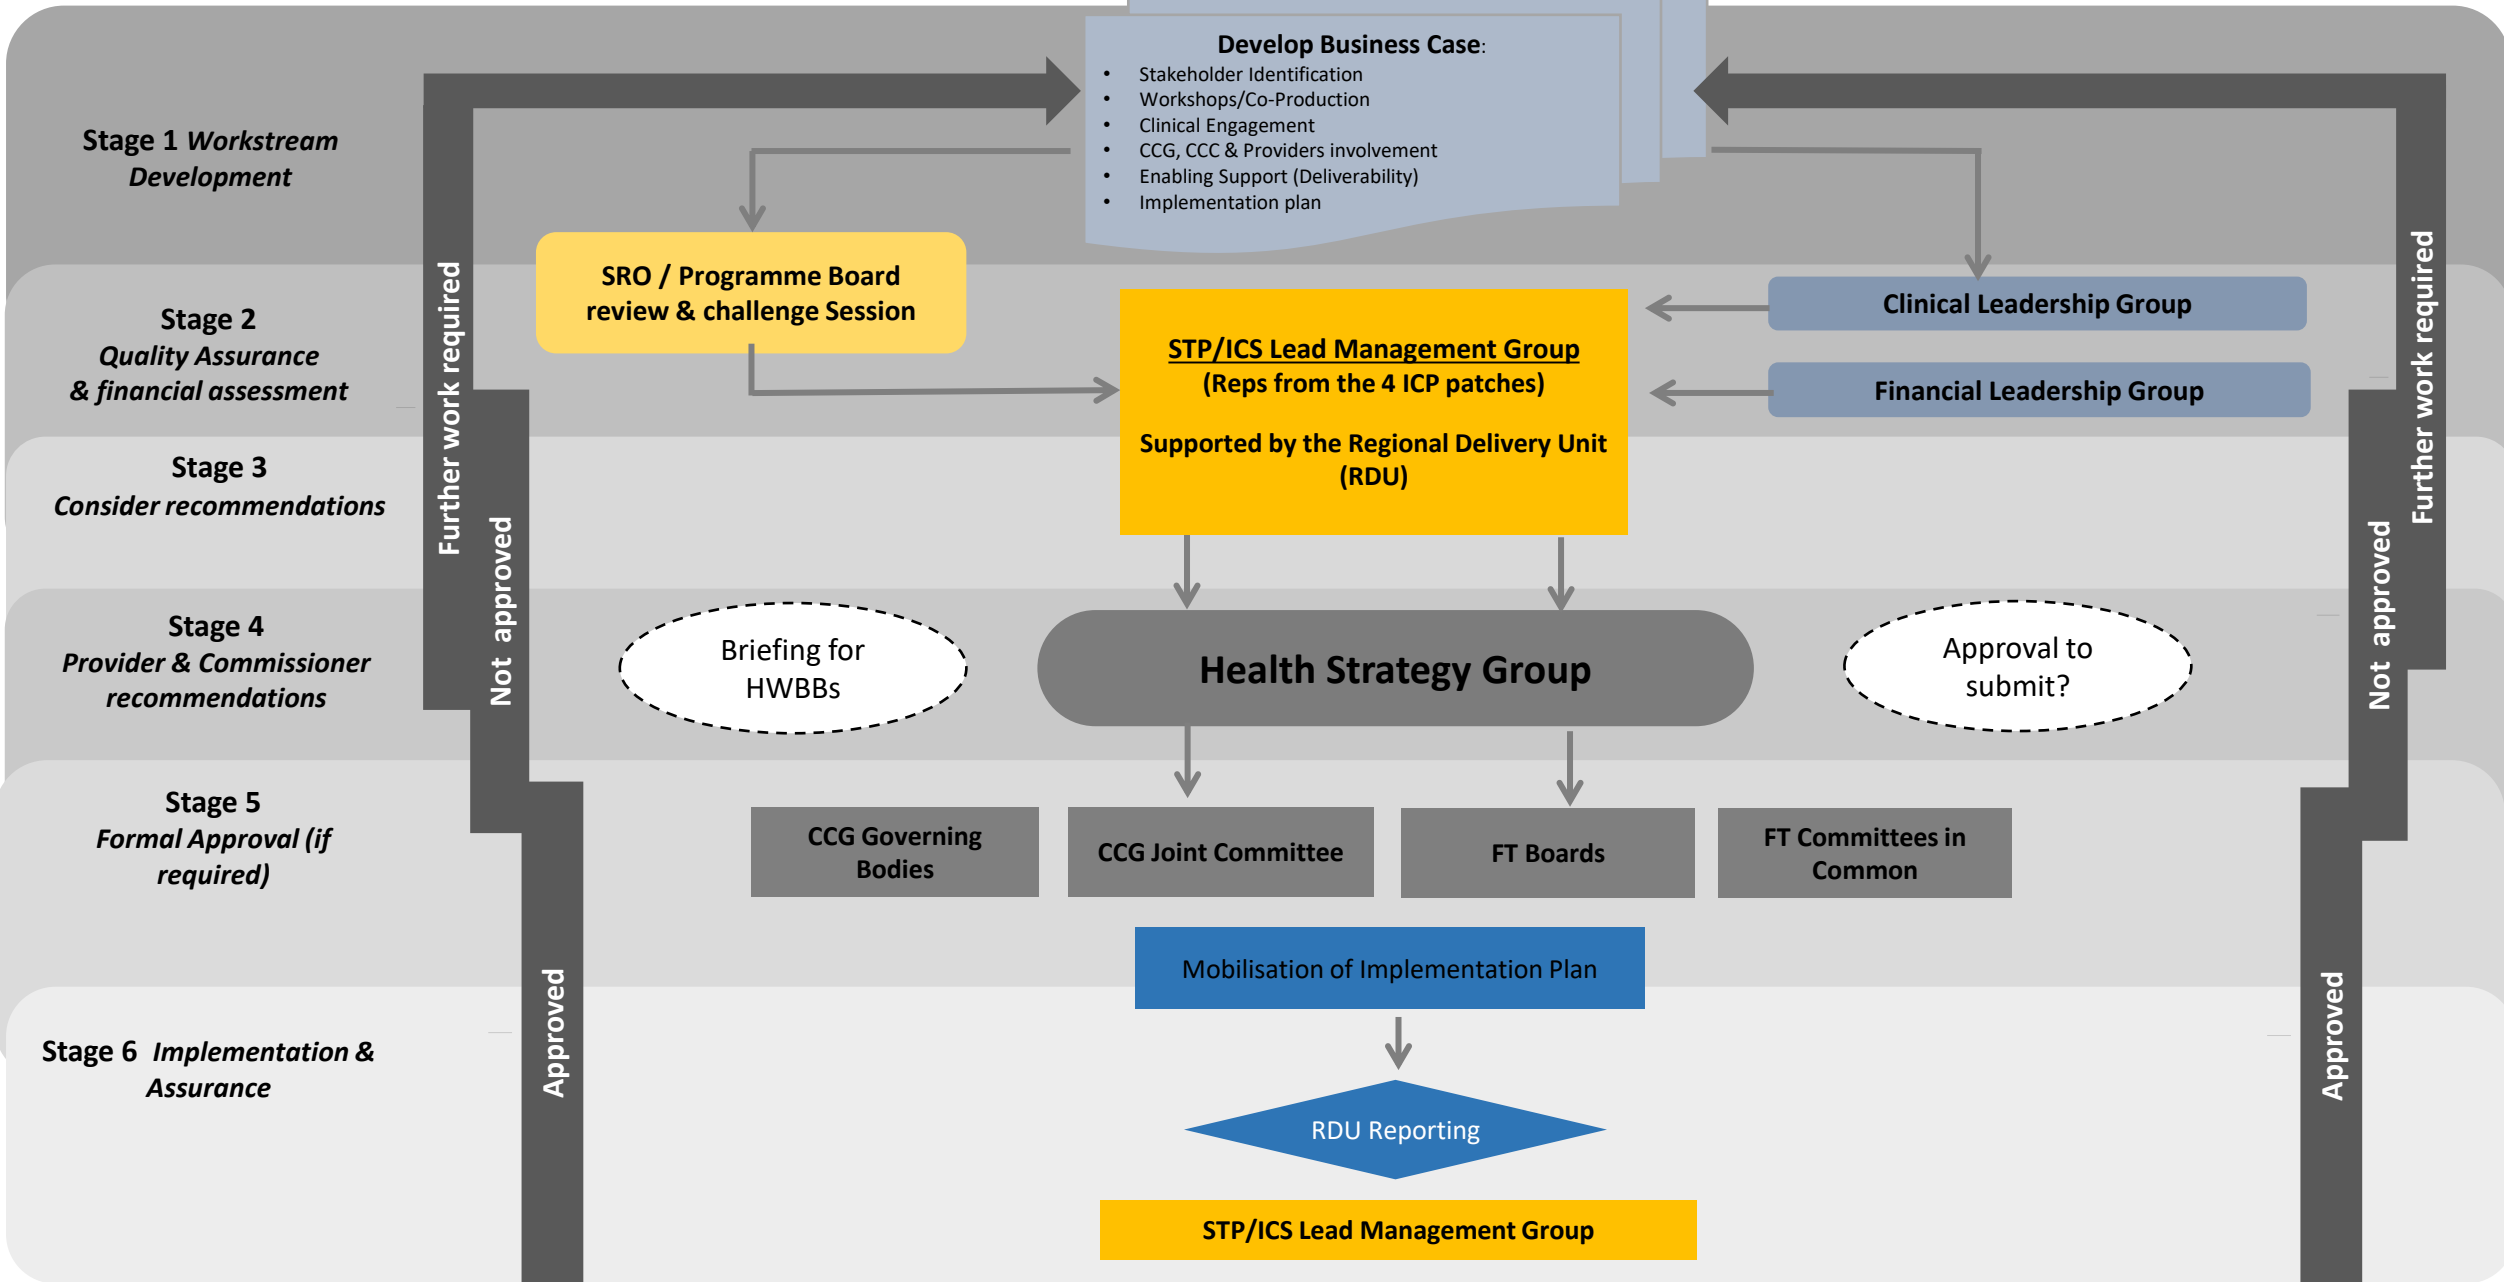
Develop Business Case:
- Stakeholder Identification
- Workshops/Co-Production
- Clinical Engagement
- CCG, CCC & Providers involvement
- Enabling Support (Deliverability)
- Implementation plan

Stage 1 Workstream Development

Stage 2 Quality Assurance & financial assessment

Stage 3 Consider recommendations

Stage 4 Provider & Commissioner recommendations

Stage 5 Formal Approval (if required)

Stage 6 Implementation & Assurance

Further work required

Not approved

Approved

SRO / Programme Board review & challenge Session

STP/ICS Lead Management Group
(Reps from the 4 ICP patches)

Supported by the Regional Delivery Unit (RDU)

Clinical Leadership Group

Financial Leadership Group

Briefing for HWBBs

Health Strategy Group

Approval to submit?

CCG Governing Bodies

CCG Joint Committee

FT Boards

FT Committees in Common

Mobilisation of Implementation Plan

RDU Reporting

STP/ICS Lead Management Group

Further work required

Not approved

Approved